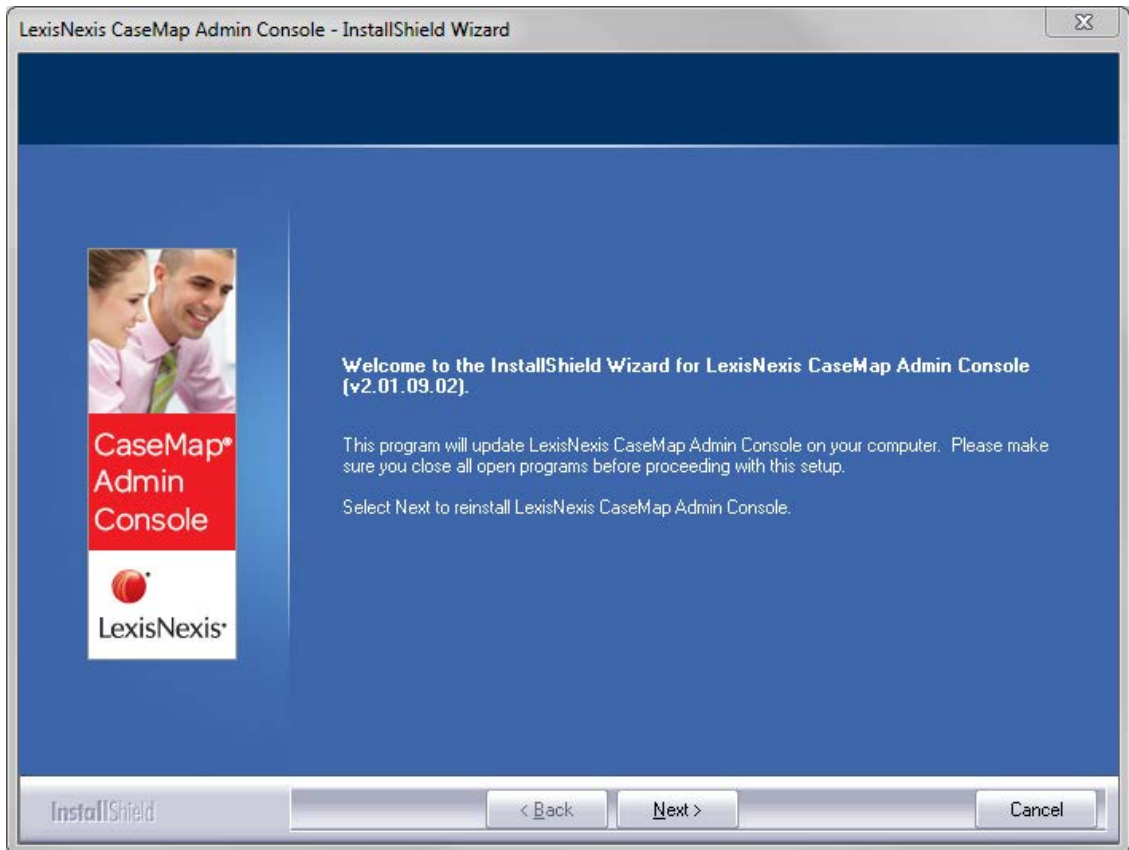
LexisNexis CaseMap Admin Console - InstallShield Wizard

CaseMap® Admin Console

LexisNexis®

Welcome to the InstallShield Wizard for LexisNexis CaseMap Admin Console (v2.01.09.02).

This program will update LexisNexis CaseMap Admin Console on your computer. Please make sure you close all open programs before proceeding with this setup.

Select Next to reinstall LexisNexis CaseMap Admin Console.

InstallShield

< Back

Next >

Cancel